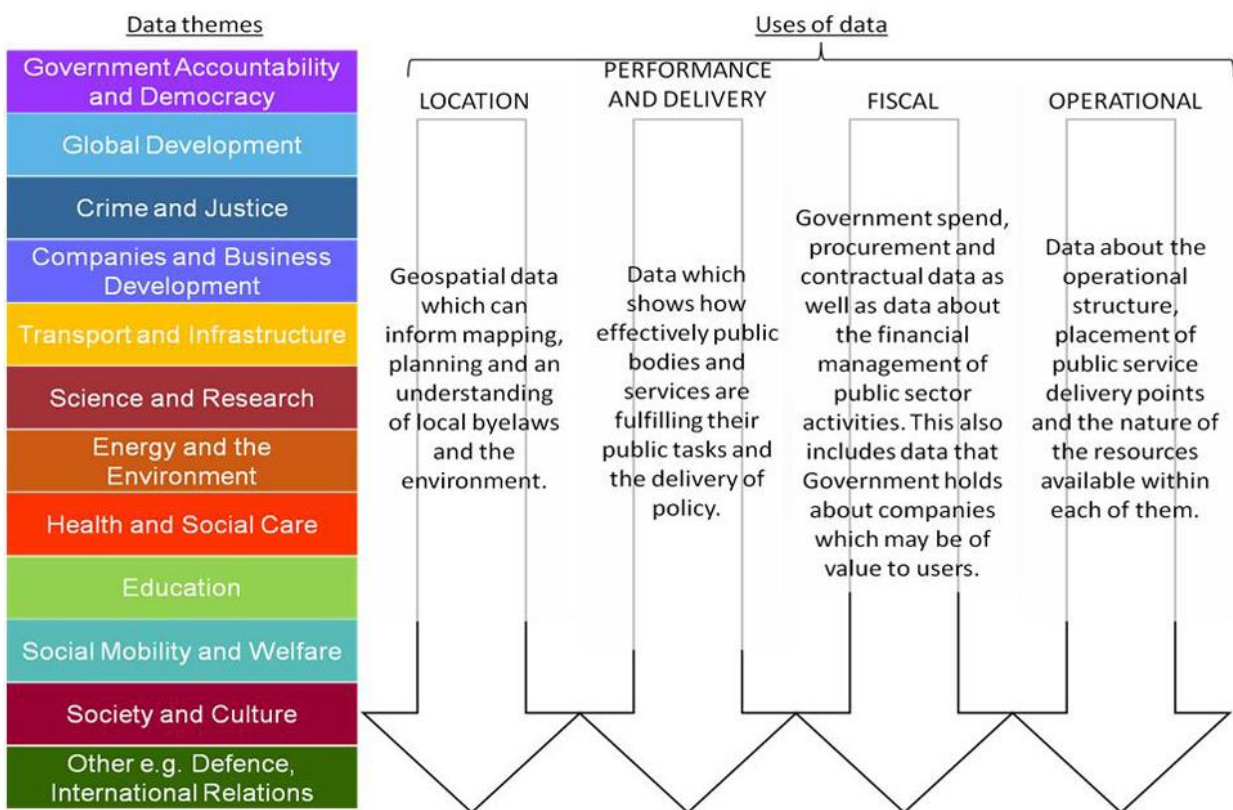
Data themes

Government Accountability and Democracy

Global Development

Crime and Justice

Companies and Business Development

Transport and Infrastructure

Science and Research

Energy and the Environment

Health and Social Care

Education

Social Mobility and Welfare

Society and Culture

Other e.g. Defence, International Relations

Uses of data

LOCATION

Geospatial data which can inform mapping, planning and an understanding of local byelaws and the environment.

PERFORMANCE AND DELIVERY

Data which shows how effectively public bodies and services are fulfilling their public tasks and the delivery of policy.

FISCAL

Government spend, procurement and contractual data as well as data about the financial management of public sector activities. This also includes data that Government holds about companies which may be of value to users.

OPERATIONAL

Data about the operational structure, placement of public service delivery points and the nature of the resources available within each of them.